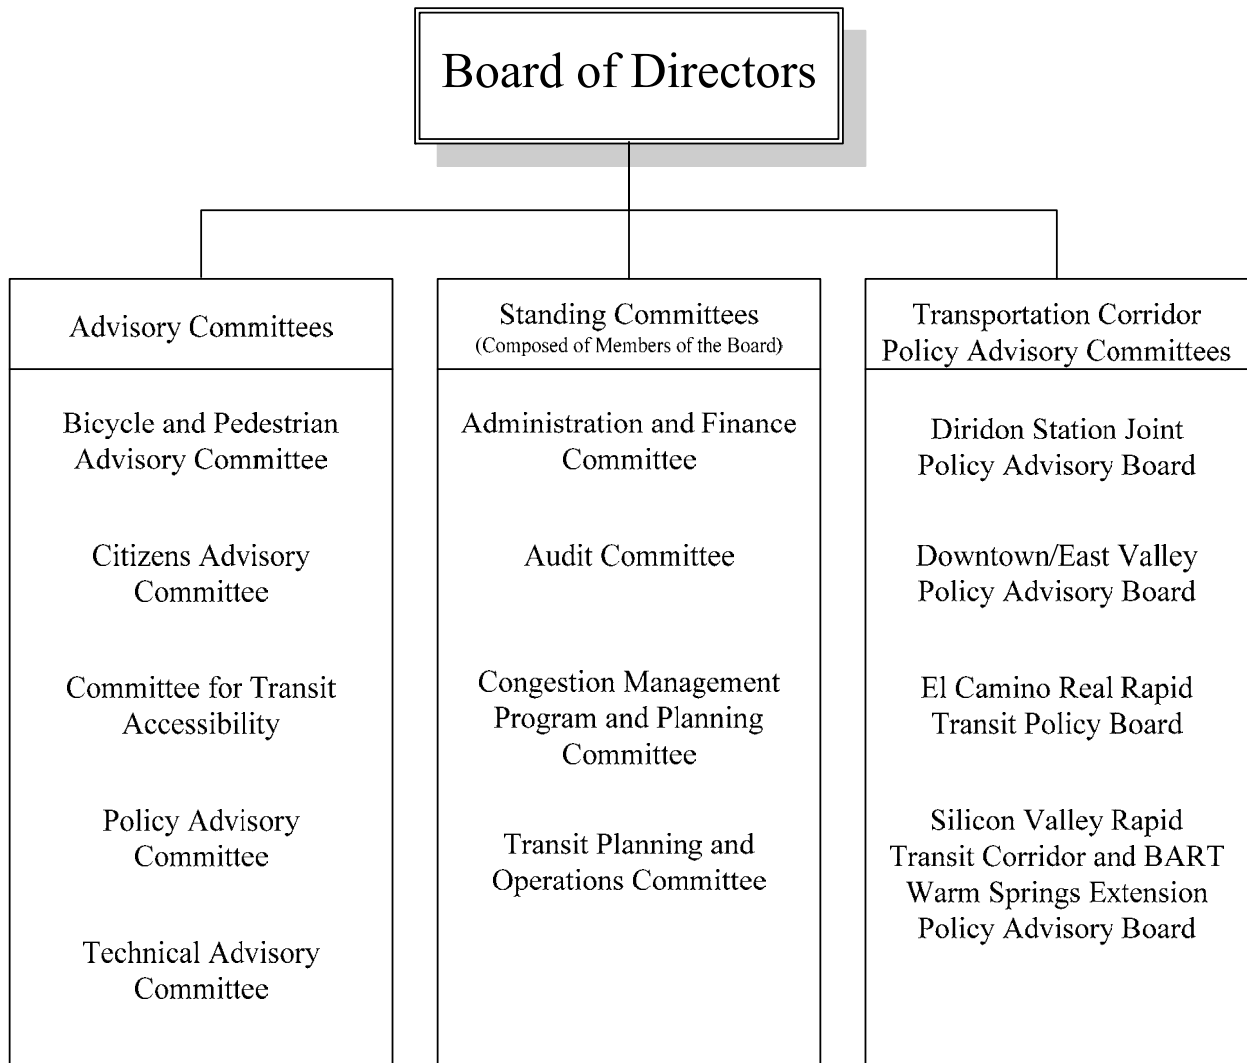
Board of Directors

Advisory Committees

Bicycle and Pedestrian Advisory Committee

Citizens Advisory Committee

Committee for Transit Accessibility

Policy Advisory Committee

Technical Advisory Committee

Standing Committees
(Composed of Members of the Board)

Administration and Finance Committee

Audit Committee

Congestion Management Program and Planning Committee

Transit Planning and Operations Committee

Transportation Corridor Policy Advisory Committees

Diridon Station Joint Policy Advisory Board

Downtown/East Valley Policy Advisory Board

El Camino Real Rapid Transit Policy Board

Silicon Valley Rapid Transit Corridor and BART Warm Springs Extension Policy Advisory Board